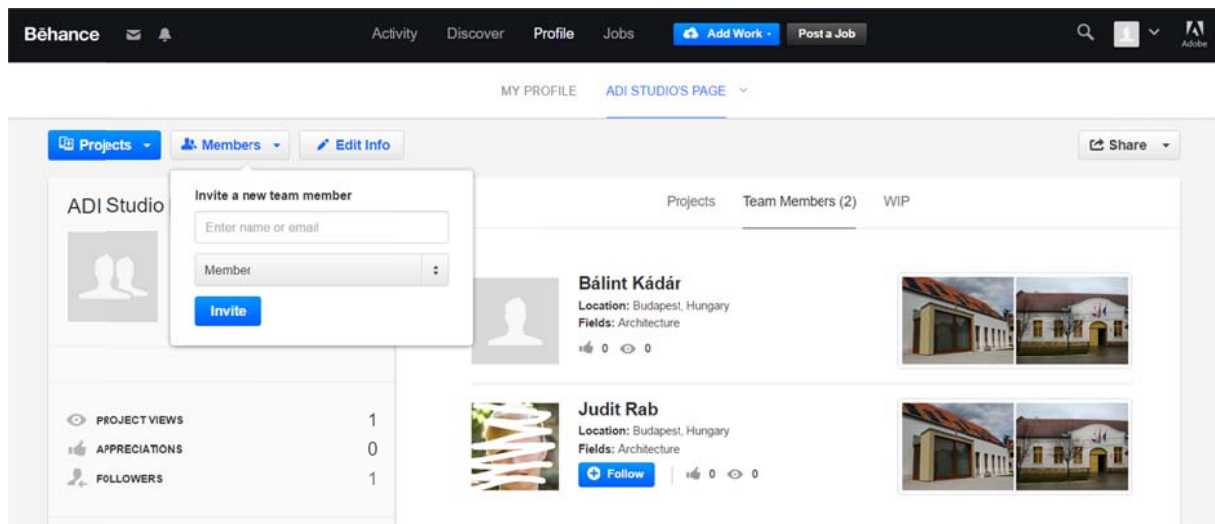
Bēhance

Activity Discover Profile Jobs Add Work Post a Job

Adobe

MY PROFILE ADI STUDIO'S PAGE

Projects Members Edit Info

Share

ADI Studio

Invite a new team member

Enter name or email

Member

Invite

Projects Team Members (2) WIP

Bálint Kádár
Location: Budapest, Hungary
Fields: Architecture
0 0

Judit Rab
Location: Budapest, Hungary
Fields: Architecture
Follow 0 0

PROJECT VIEWS 1
APPRECIATIONS 0
FOLLOWERS 1